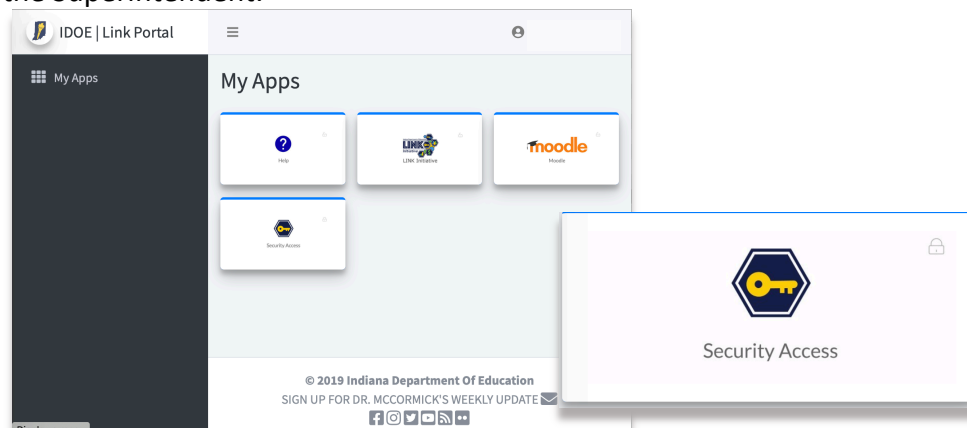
the superintendent.

IDOE | Link Portal

My Apps

My Apps

Help

LINK

LINK Initiative

moodle

Moodle

Security Access

© 2019 Indiana Department Of Education

SIGN UP FOR DR. MCCORMICK'S WEEKLY UPDATE

Security Access